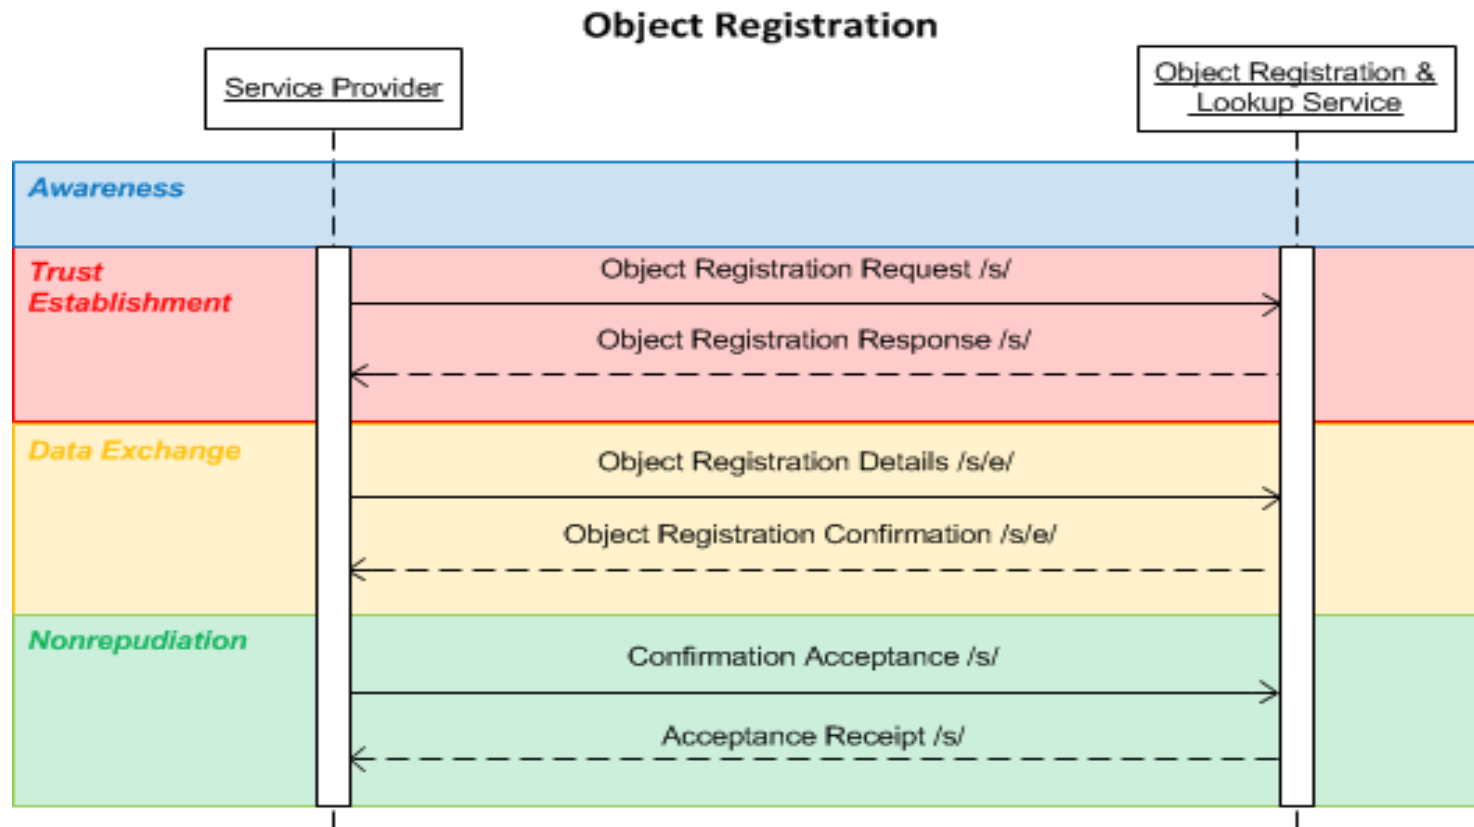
Object Registration

Service Provider

Object Registration & Lookup Service

Awareness

Trust Establishment

Object Registration Request /s/

Object Registration Response /s/

Data Exchange

Object Registration Details /s/e/

Object Registration Confirmation /s/e/

Nonrepudiation

Confirmation Acceptance /s/

Acceptance Receipt /s/